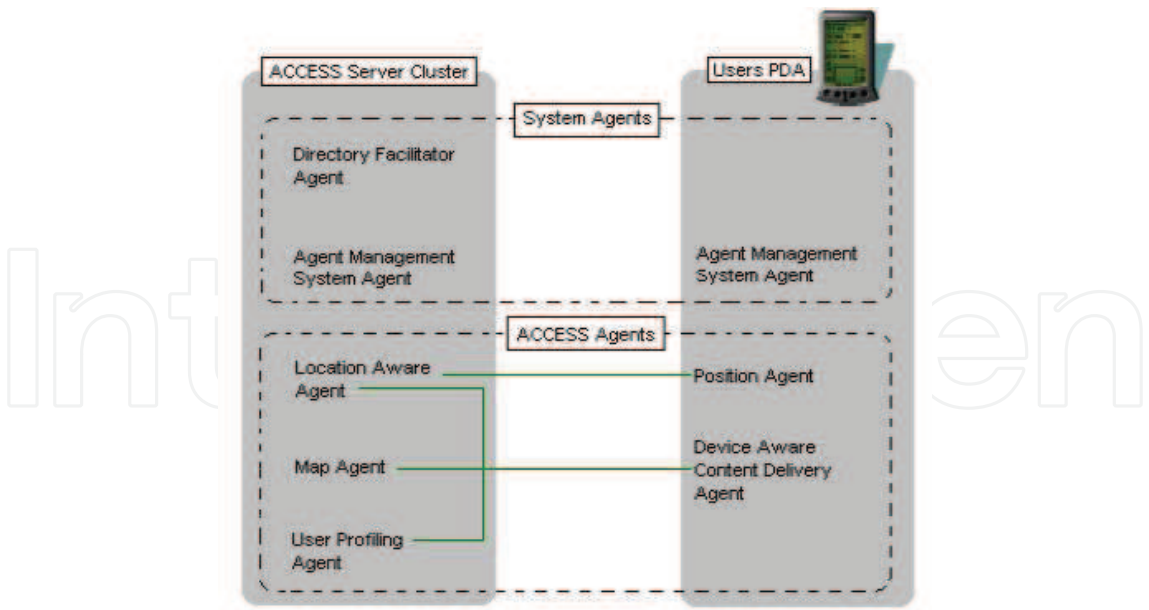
ACCESS Server Cluster

Users PDA

System Agents

Directory Facilitator Agent

Agent Management System Agent

Agent Management System Agent

ACCESS Agents

Location Aware Agent

Position Agent

Map Agent

Device Aware Content Delivery Agent

User Profiling Agent

IntechOpen